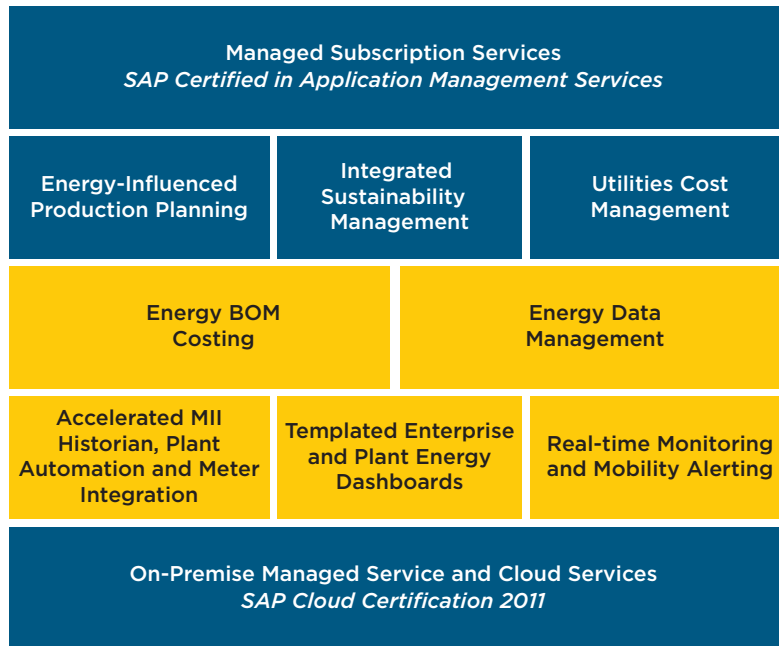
Managed Subscription Services
*SAP Certified in Application Management Services*

Energy-Influenced Production Planning

Integrated Sustainability Management

Utilities Cost Management

Energy BOM Costing

Energy Data Management

Accelerated MII Historian, Plant Automation and Meter Integration

Templated Enterprise and Plant Energy Dashboards

Real-time Monitoring and Mobility Alerting

On-Premise Managed Service and Cloud Services
*SAP Cloud Certification 2011*